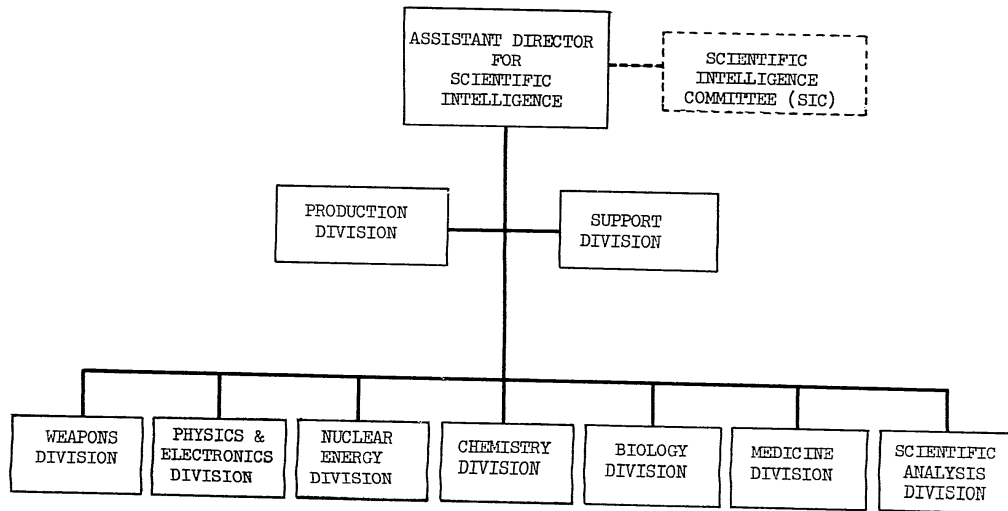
ASSISTANT DIRECTOR FOR SCIENTIFIC INTELLIGENCE

SCIENTIFIC INTELLIGENCE COMMITTEE (SIC)

PRODUCTION DIVISION

SUPPORT DIVISION

WEAPONS DIVISION

PHYSICS & ELECTRONICS DIVISION

NUCLEAR ENERGY DIVISION

CHEMISTRY DIVISION

BIOLOGY DIVISION

MEDICINE DIVISION

SCIENTIFIC ANALYSIS DIVISION